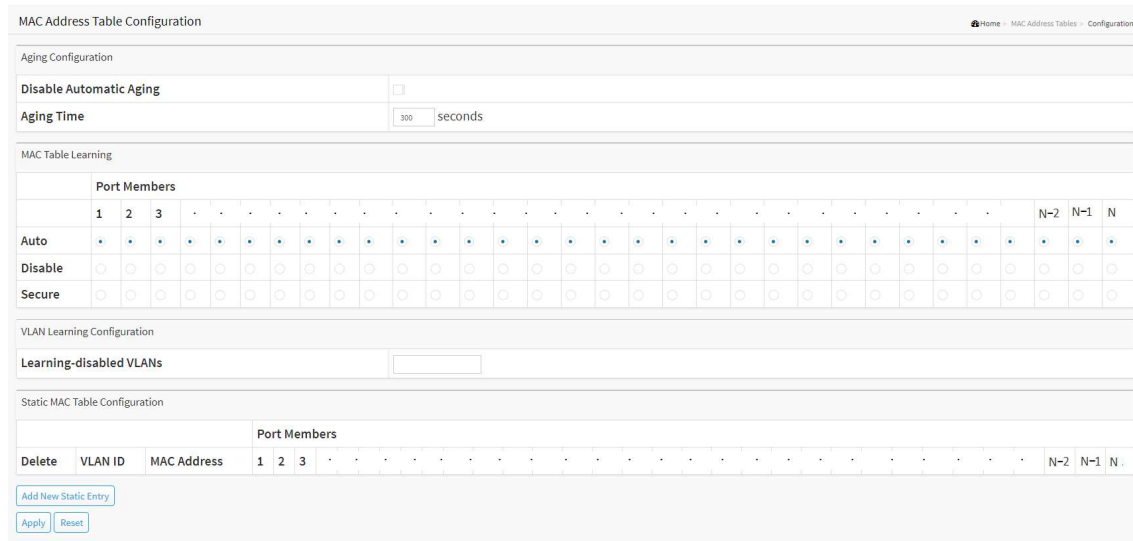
MAC Address Table Configuration

Home > MAC Address Tables > Configuration

Aging Configuration

| Disable Automatic Aging | |
|---|---|
| Aging Time | 300 seconds |

MAC Table Learning

| | Port Members | | | | | | | | | | | | | | | | | | | | | | | | | | | | |
|---|---|---|---|---|---|---|---|---|---|---|---|---|---|---|---|---|---|---|---|---|---|---|---|---|---|---|---|---|---|
| | 1 | 2 | 3 | . | . | . | . | . | . | . | . | . | . | . | . | . | . | . | . | . | . | . | . | . | . | . | N-2 | N-1 | N |
| Auto | | | | | | | | | | | | | | | | | | | | | | | | | | | | | |
| Disable | | | | | | | | | | | | | | | | | | | | | | | | | | | | | |
| Secure | | | | | | | | | | | | | | | | | | | | | | | | | | | | | |

VLAN Learning Configuration

| Learning-disabled VLANs | |
|---|---|

Static MAC Table Configuration

| | | | Port Members | | | | | | |
|---|---|---|---|---|---|---|---|---|---|
| Delete | VLAN ID | MAC Address | 1 | 2 | 3 | . | N-2 | N-1 | N |

Add New Static Entry

Apply Reset